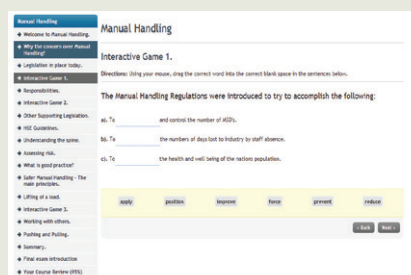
Manual Handling

Welcome to Manual Handling.
Why Be concern over Manual Handling?
Legislation in place today.
Interactive Game 1.
Responsibilities.
Interactive Game 2.
Other Supporting Legislation.
HSE Guidelines.
Understanding the spine.
Assessing risk.
What is good practice?
Safer Manual Handling - The main principles.
Lifting of a load.
Interactive Game 3.
Working with others.
Pushing and Pulling.
Summary.
Final exam introduction
Your Course Review (95%)

Manual Handling

Interactive Game 1.

Directions: Using your mouse, drag the correct word into the correct blank space in the sentences below.

The Manual Handling Regulations were introduced to try to accomplish the following:

a). To ______ and control the number of MSD's.

b). To ______ the numbers of days lost to industry by staff absence.

c). To ______ the health and well being of the nations population.

apply position improve force prevent reduce

< Back Next >